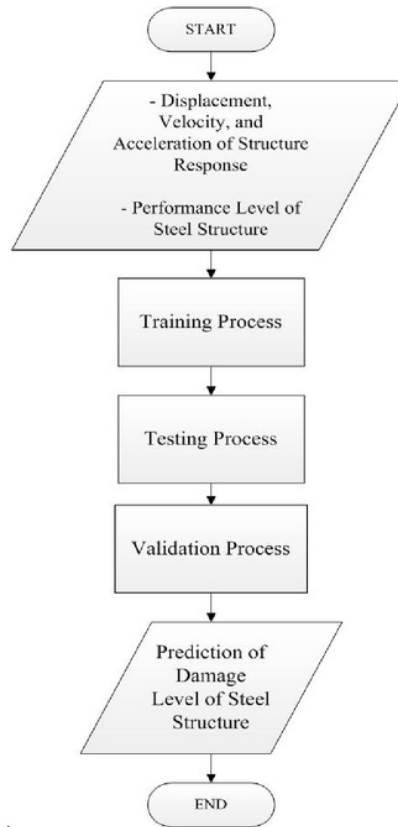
START

- Displacement, Velocity, and Acceleration of Structure Response

- Performance Level of Steel Structure

Training Process

Testing Process

Validation Process

Prediction of Damage Level of Steel Structure

END